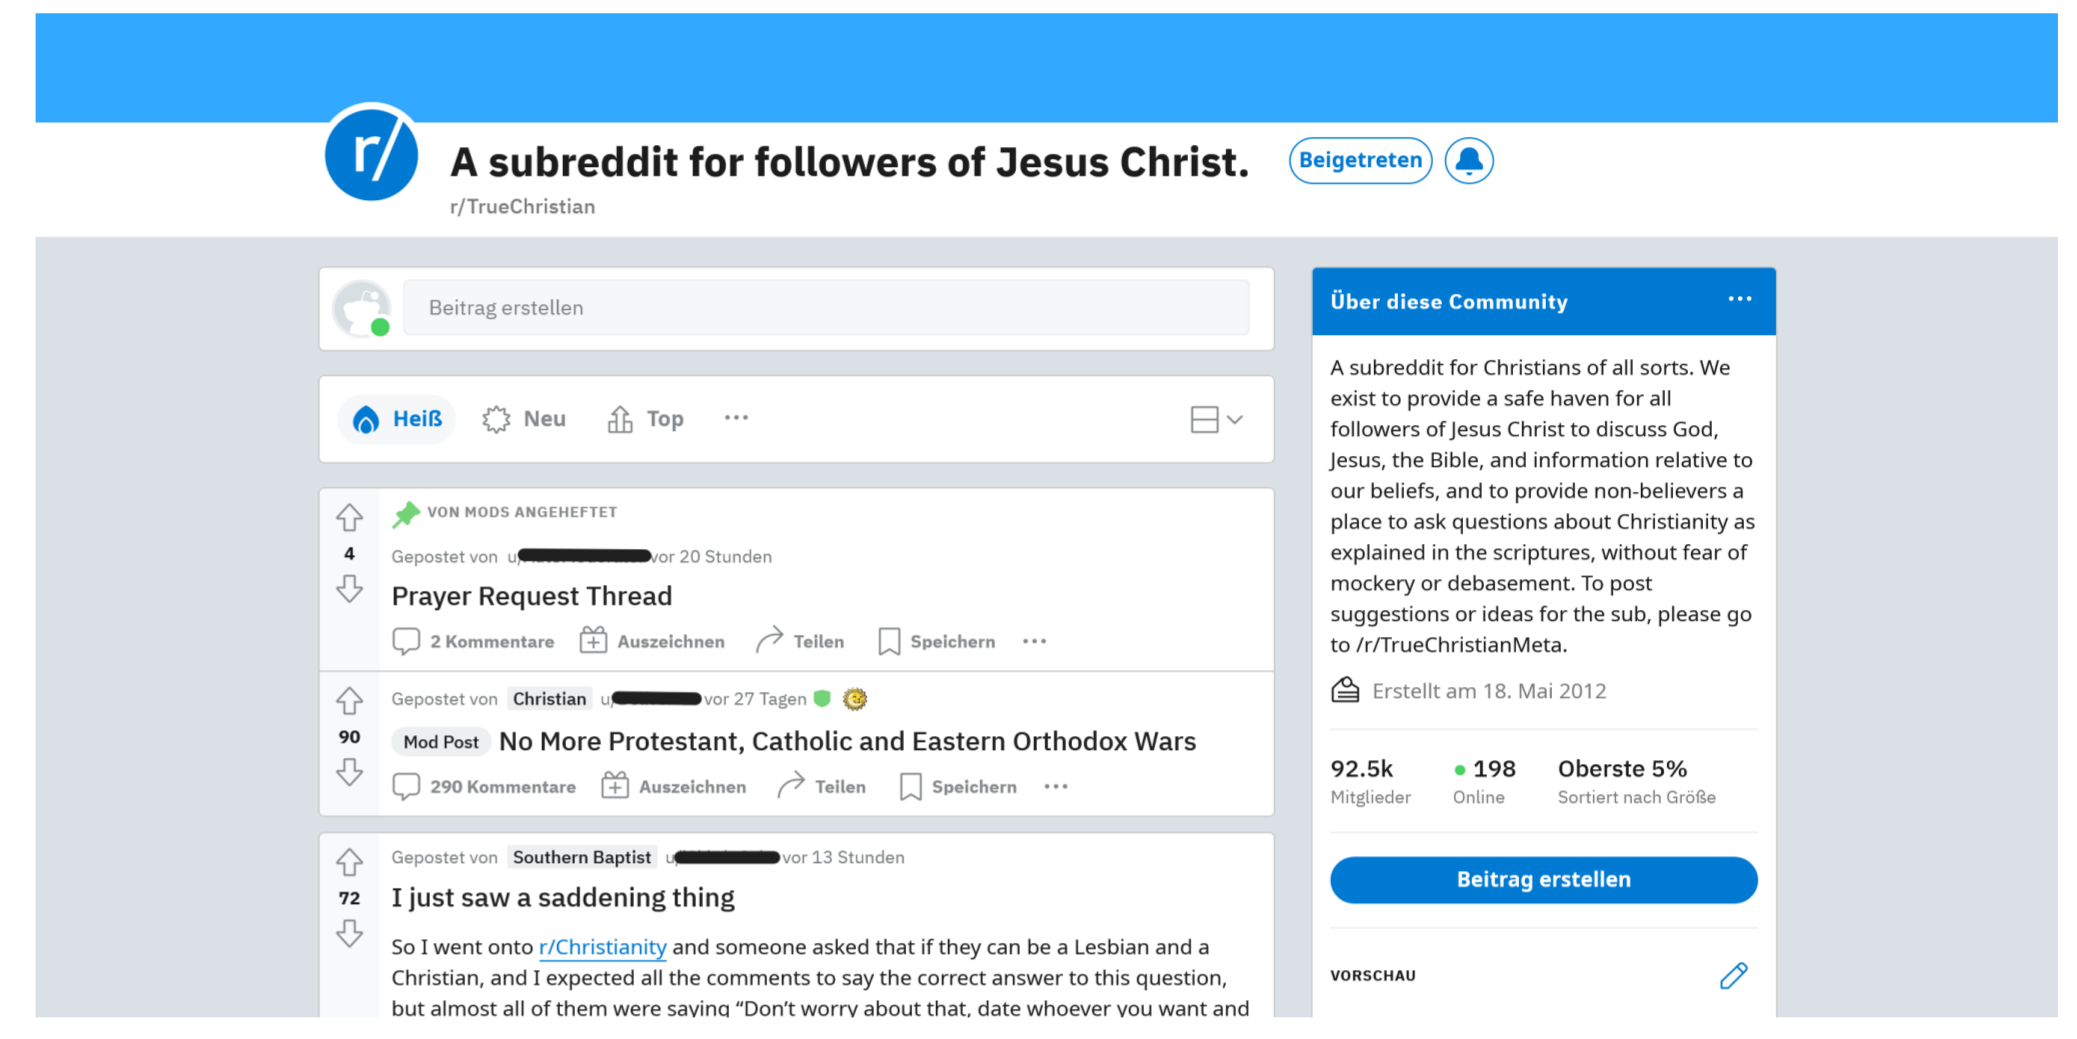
r/

A subreddit for followers of Jesus Christ.

Beigetreten

r/TrueChristian

Beitrag erstellen

Heiß Neu Top ···

VON MODS ANGEHEFTET

4

Gepostet von u/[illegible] vor 20 Stunden

Prayer Request Thread

2 Kommentare Auszeichnen Teilen Speichern ···

90

Gepostet von Christian u/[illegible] vor 27 Tagen

Mod Post No More Protestant, Catholic and Eastern Orthodox Wars

290 Kommentare Auszeichnen Teilen Speichern ···

72

Gepostet von Southern Baptist u/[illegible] vor 13 Stunden

I just saw a saddening thing

So I went onto r/Christianity and someone asked that if they can be a Lesbian and a Christian, and I expected all the comments to say the correct answer to this question, but almost all of them were saying “Don’t worry about that, date whoever you want and

Über diese Community ···

A subreddit for Christians of all sorts. We exist to provide a safe haven for all followers of Jesus Christ to discuss God, Jesus, the Bible, and information relative to our beliefs, and to provide non-believers a place to ask questions about Christianity as explained in the scriptures, without fear of mockery or debasement. To post suggestions or ideas for the sub, please go to /r/TrueChristianMeta.

Erstellt am 18. Mai 2012

92.5k Mitglieder

198 Online

Oberste 5% Sortiert nach Größe

Beitrag erstellen

VORSCHAU